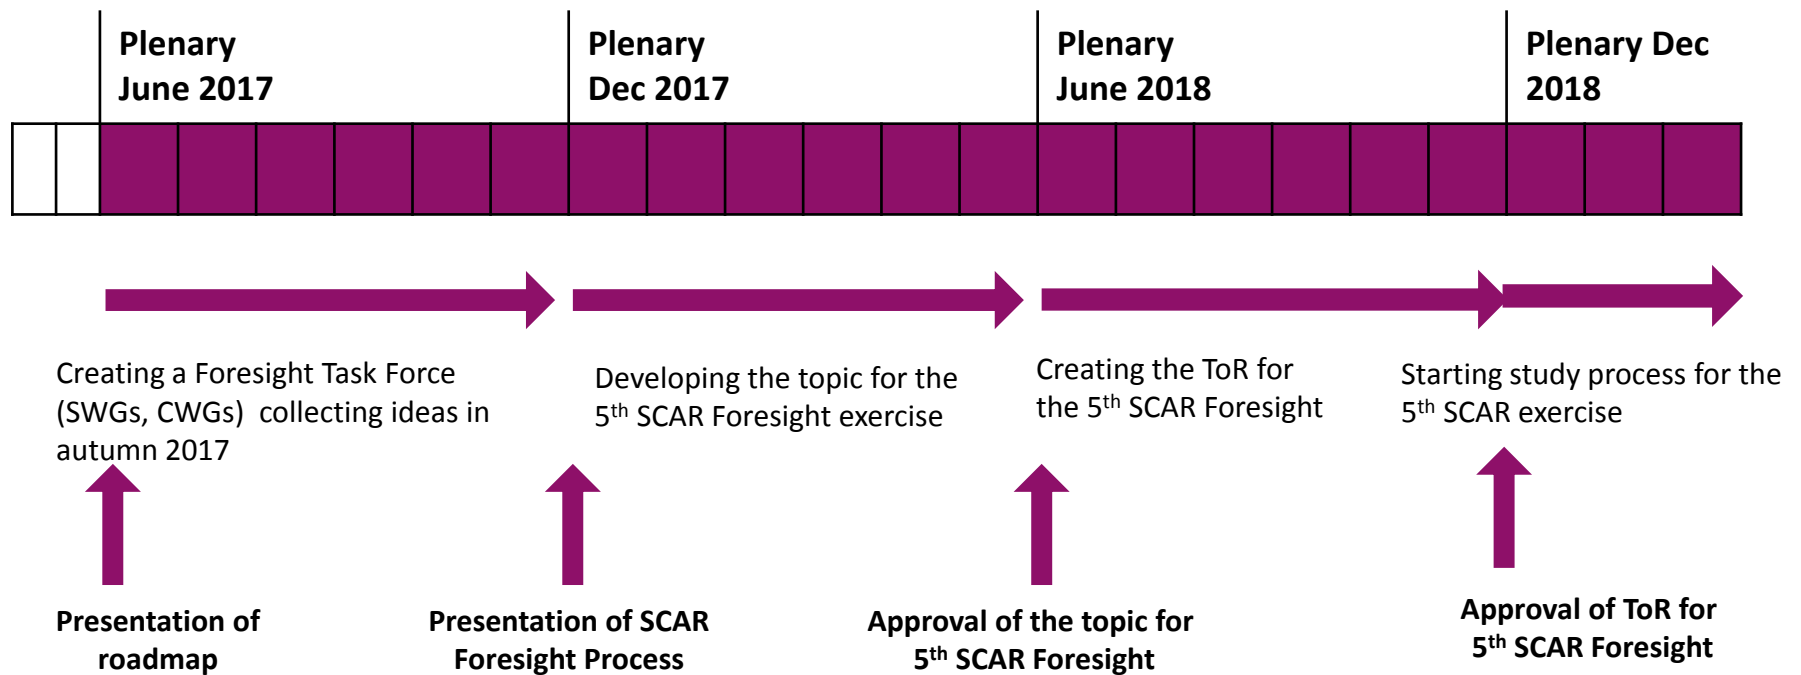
Plenary June 2017

Plenary Dec 2017

Plenary June 2018

Plenary Dec 2018

Creating a Foresight Task Force (SWGs, CWGs) collecting ideas in autumn 2017

Developing the topic for the 5$^{th}$ SCAR Foresight exercise

Creating the ToR for the 5$^{th}$ SCAR Foresight

Starting study process for the 5$^{th}$ SCAR exercise

Presentation of roadmap

Presentation of SCAR Foresight Process

Approval of the topic for 5$^{th}$ SCAR Foresight

Approval of ToR for 5$^{th}$ SCAR Foresight